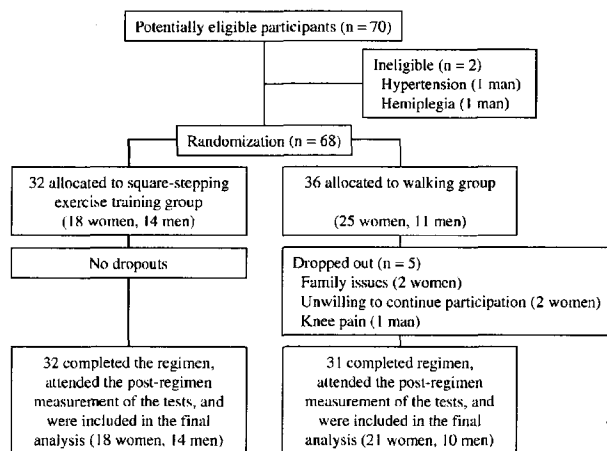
Potentially eligible participants (n = 70)

Ineligible (n = 2)
Hypertension (1 man)
Hemiplegia (1 man)

Randomization (n = 68)

32 allocated to square-stepping exercise training group (18 women, 14 men)

36 allocated to walking group

(25 women, 11 men)

No dropouts

Dropped out (n = 5)
Family issues (2 women)
Unwilling to continue participation (2 women)
Knee pain (1 man)

32 completed the regimen, attended the post-regimen measurement of the tests, and were included in the final analysis (18 women, 14 men)

31 completed regimen, attended the post-regimen measurement of the tests, and were included in the final analysis (21 women, 10 men)